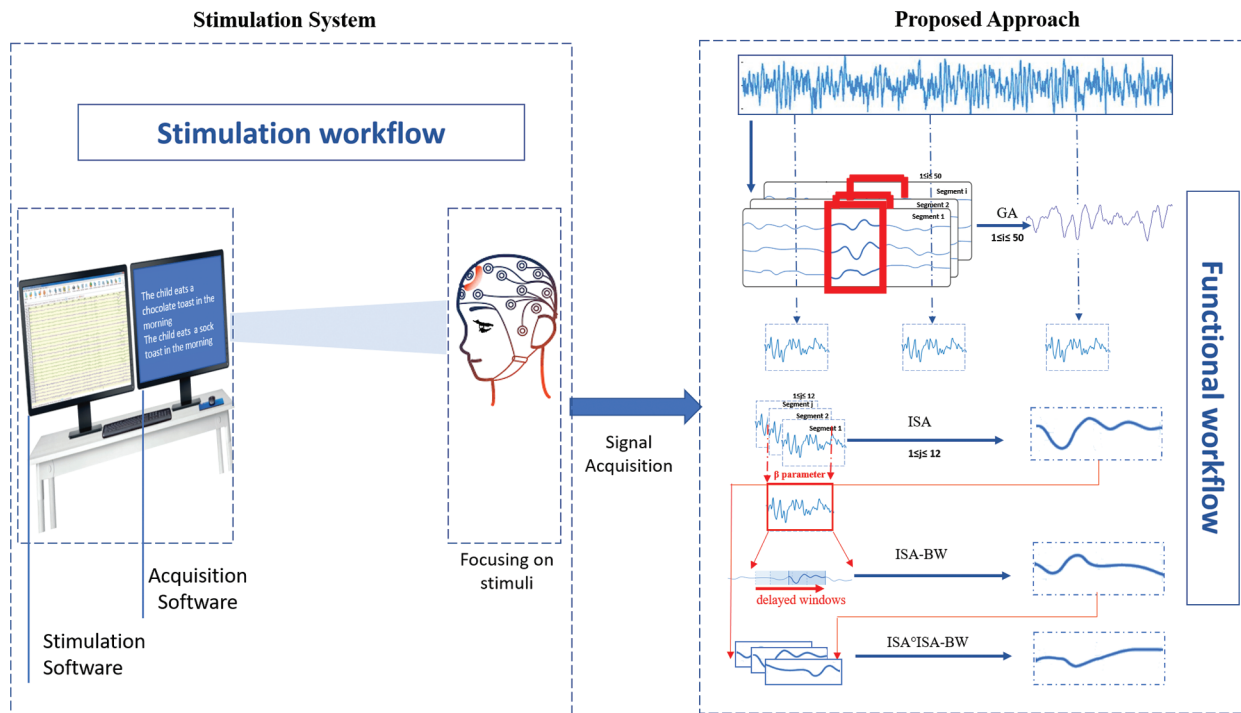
Stimulation System

Stimulation workflow

The child eats a chocolate toast in the morning
The child eats a sock toast in the morning

Acquisition Software

Stimulation Software

Focusing on stimuli

Signal Acquisition

Proposed Approach

1≤i≤ 50
Segment i
Segment 2
Segment 1

GA
1≤i≤ 50

Functional workflow

1≤j≤ 12
Segment j
Segment 2
Segment 1

ISA
1≤j≤ 12

β parameter

ISA-BW

delayed windows

ISA°ISA-BW